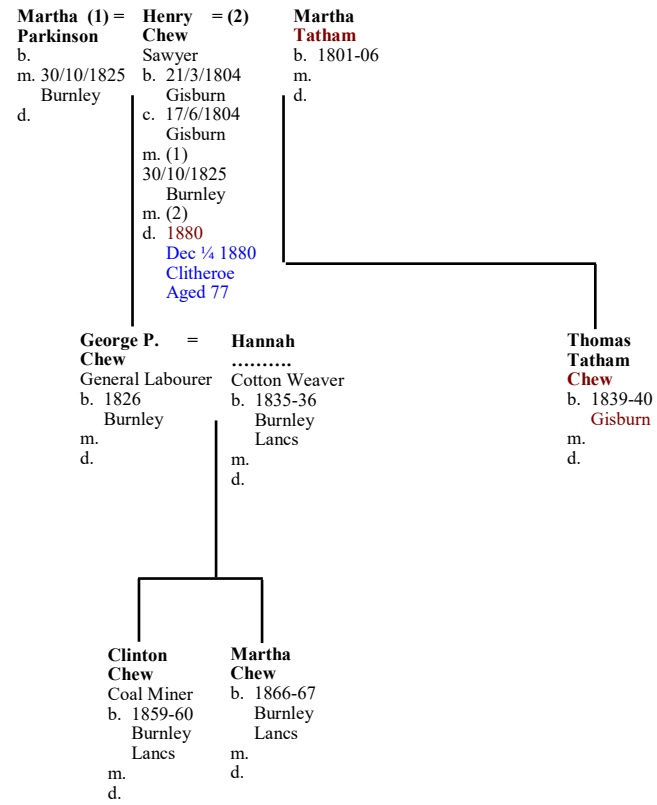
Martha (1) = Parkinson
b.
m. 30/10/1825 Burnley
d.

Henry = (2) Chew
Sawyer
b. 21/3/1804 Gisburn
c. 17/6/1804 Gisburn
m. (1) 30/10/1825 Burnley
m. (2)
d. 1880
Dec ¼ 1880
Clitheroe
Aged 77

Martha Tatham
b. 1801-06
m.
d.

George P. = Chew
General Labourer
b. 1826 Burnley
m.
d.

Hannah ……….
Cotton Weaver
b. 1835-36 Burnley Lancs
m.
d.

Thomas Tatham Chew
b. 1839-40 Gisburn
m.
d.

Clinton Chew
Coal Miner
b. 1859-60 Burnley Lancs
m.
d.

Martha Chew
b. 1866-67 Burnley Lancs
m.
d.